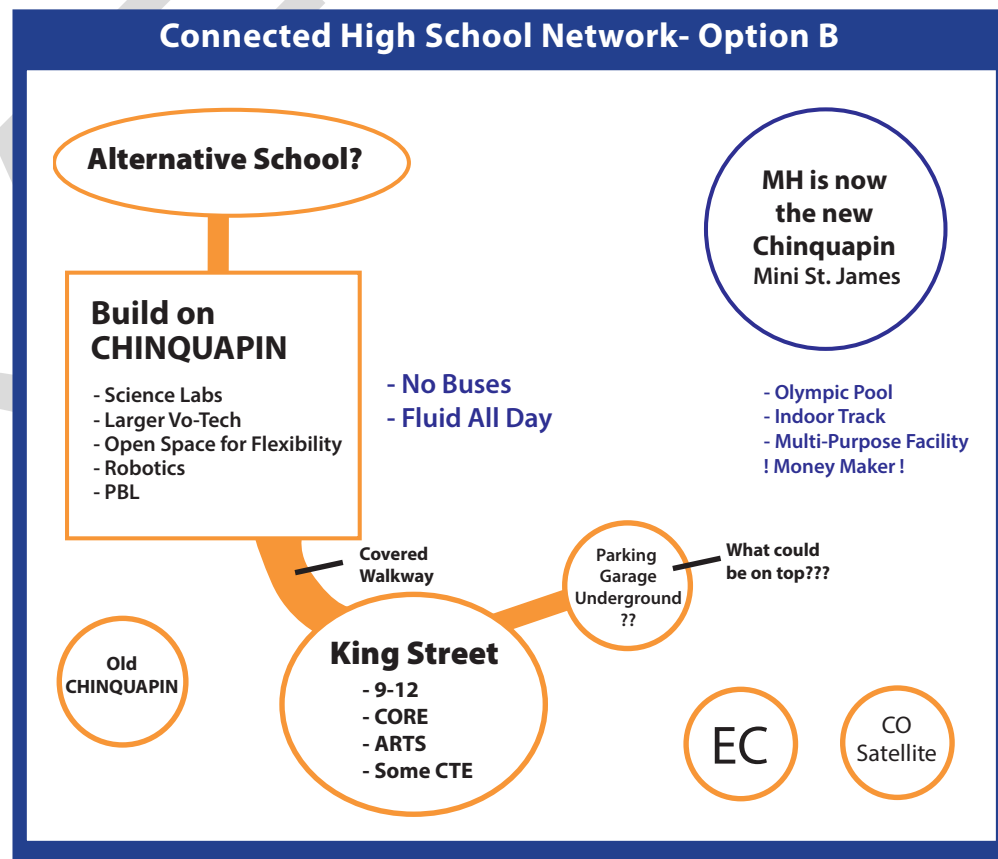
Connected High School Network- Option B

Alternative School?

MH is now the new Chinquapin
Mini St. James

Build on CHINQUAPIN

- Science Labs
- Larger Vo-Tech
- Open Space for Flexibility
- Robotics
- PBL

- No Buses
- Fluid All Day

- Olympic Pool
- Indoor Track
- Multi-Purpose Facility
! Money Maker !

Covered Walkway

Parking Garage Underground ??

What could be on top???

Old CHINQUAPIN

King Street
- 9-12
- CORE
- ARTS
- Some CTE

EC

CO Satellite